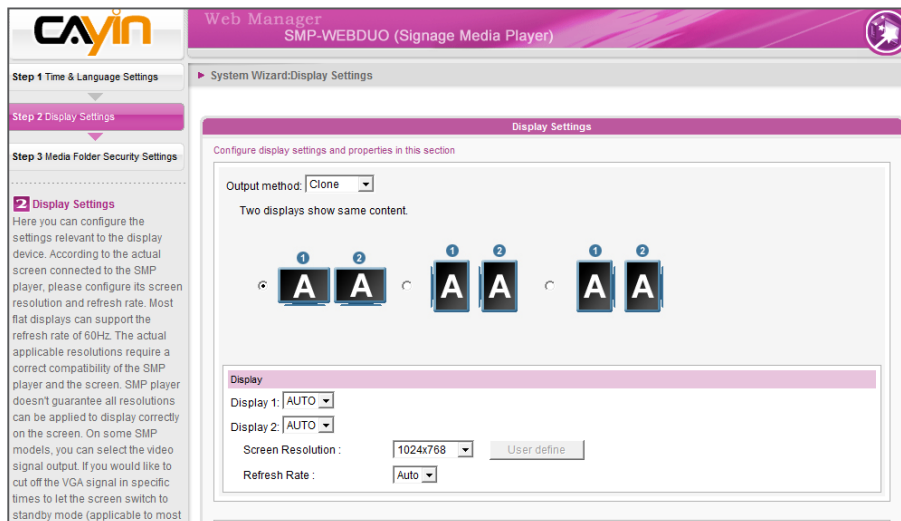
CAYIN

Web Manager
SMP-WEBDUO (Signage Media Player)

Step 1 Time & Language Settings

Step 2 Display Settings

Step 3 Media Folder Security Settings

2 Display Settings
Here you can configure the settings relevant to the display device. According to the actual screen connected to the SMP player, please configure its screen resolution and refresh rate. Most flat displays can support the refresh rate of 60Hz. The actual applicable resolutions require a correct compatibility of the SMP player and the screen. SMP player doesn't guarantee all resolutions can be applied to display correctly on the screen. On some SMP models, you can select the video signal output. If you would like to cut off the VGA signal in specific times to let the screen switch to standby mode (applicable to most

▶ System Wizard:Display Settings

Display Settings

Configure display settings and properties in this section

Output method: Clone

Two displays show same content.

1 2 A A 1 2 A A 1 2 A A

Display

Display 1: AUTO

Display 2: AUTO

Screen Resolution : 1024x768 User define

Refresh Rate : Auto